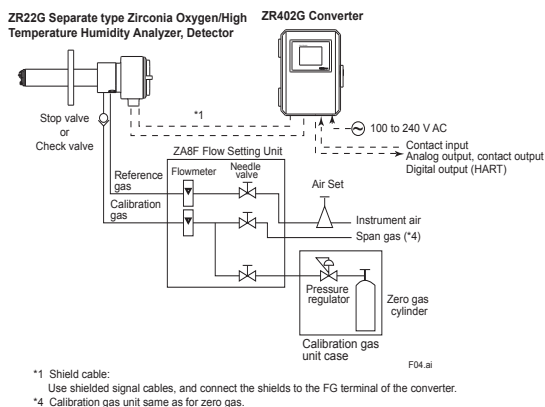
ZR22G Separate type Zirconia Oxygen/High Temperature Humidity Analyzer, Detector

ZR402G Converter

*1

100 to 240 V AC

Contact input
Analog output, contact output
Digital output (HART)

Stop valve
or
Check valve

ZA8F Flow Setting Unit

Flowmeter

Needle valve

Reference gas

Calibration gas

Air Set

Instrument air

Span gas (*4)

Pressure regulator

Zero gas cylinder

Calibration gas unit case

F04.ai

*1 Shield cable:
Use shielded signal cables, and connect the shields to the FG terminal of the converter.
*4 Calibration gas unit same as for zero gas.